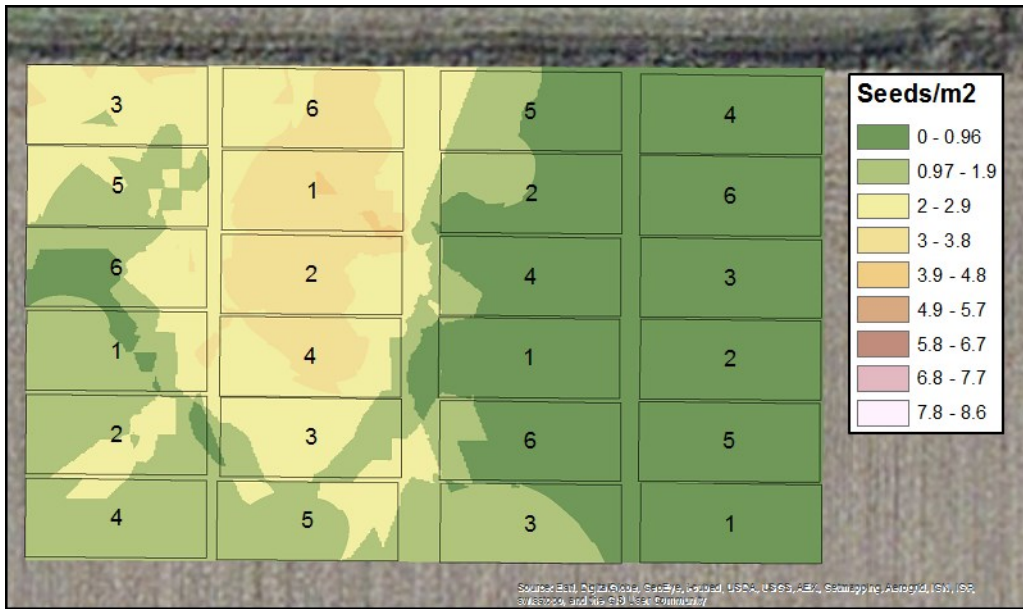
3 6 5 4
5 1 2 6
6 2 4 3
1 4 1 2
2 3 6 5
4 5 3 1

Seeds/m2
0 - 0.96
0.97 - 1.9
2 - 2.9
3 - 3.8
3.9 - 4.8
4.9 - 5.7
5.8 - 6.7
6.8 - 7.7
7.8 - 8.6

Source: Esri, DigitalGlobe, GeoEye, Earthstar Geographics, USDA, USGS, AEX, Getmapping, Aerogrid, IGN, IGP, swisstopo, and the GIS User Community